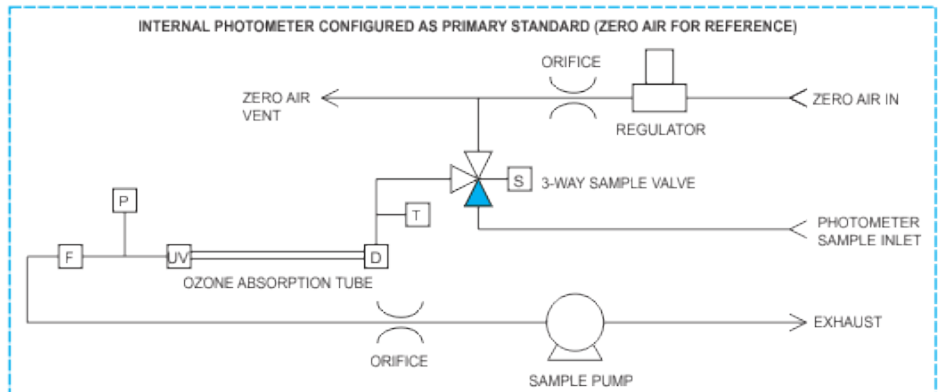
INTERNAL PHOTOMETER CONFIGURED AS PRIMARY STANDARD (ZERO AIR FOR REFERENCE)

ORIFICE

ZERO AIR VENT

ZERO AIR IN

REGULATOR

S

3-WAY SAMPLE VALVE

P

T

PHOTOMETER SAMPLE INLET

F

UV

D

OZONE ABSORPTION TUBE

EXHAUST

ORIFICE

SAMPLE PUMP